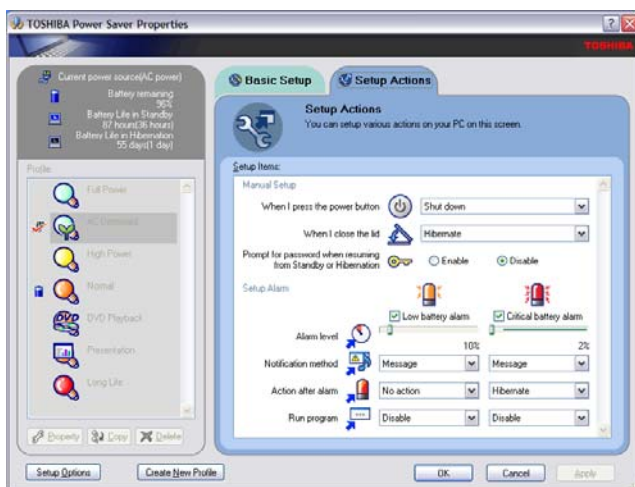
TOSHIBA Power Saver Properties

TOSHIBA

Current power source(AC power)
Battery remaining 96%
Battery Life in Standby 87 hours(36 hours)
Battery Life in Hibernation 55 days(1 day)

Profile
Full Power
AC Connected
High Power
Normal
DVD Playback
Presentation
Long Life

Property Copy Delete

Basic Setup
Setup Actions

Setup Actions
You can setup various actions on your PC on this screen.

Setup Items:
Manual Setup
When I press the power button Shut down
When I close the lid Hibernate
Prompt for password when resuming from Standby or Hibernation Enable Disable

Setup Alarm
Low battery alarm
Critical battery alarm
Alarm level
10%
2%
Notification method Message Message
Action after alarm No action Hibernate
Run program Disable Disable

Setup Options
Create New Profile
OK
Cancel
Apply